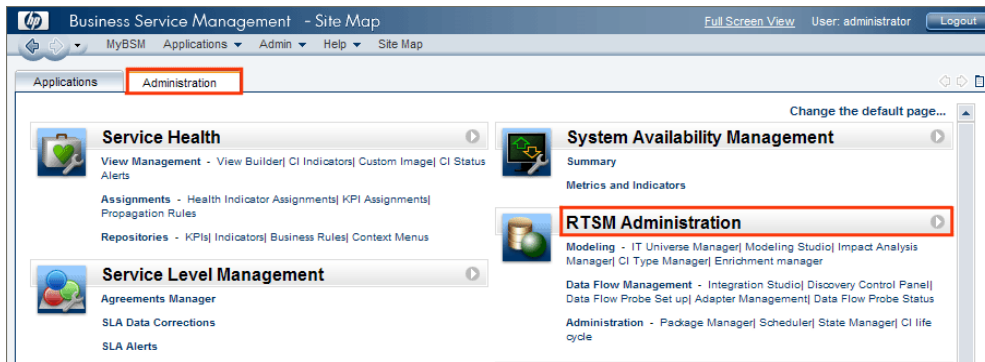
Business Service Management - Site Map

Full Screen View User: administrator Logout

MyBSM Applications Admin Help Site Map

Applications Administration

Change the default page...

Service Health

View Management - View Builder| CI Indicators| Custom Image| CI Status Alerts

Assignments - Health Indicator Assignments| KPI Assignments| Propagation Rules

Repositories - KPIs| Indicators| Business Rules| Context Menus

Service Level Management

Agreements Manager

SLA Data Corrections

SLA Alerts

System Availability Management

Summary

Metrics and Indicators

RTSM Administration

Modeling - IT Universe Manager| Modeling Studio| Impact Analysis Manager| CI Type Manager| Enrichment manager

Data Flow Management - Integration Studio| Discovery Control Panel| Data Flow Probe Set up| Adapter Management| Data Flow Probe Status

Administration - Package Manager| Scheduler| State Manager| CI life cycle